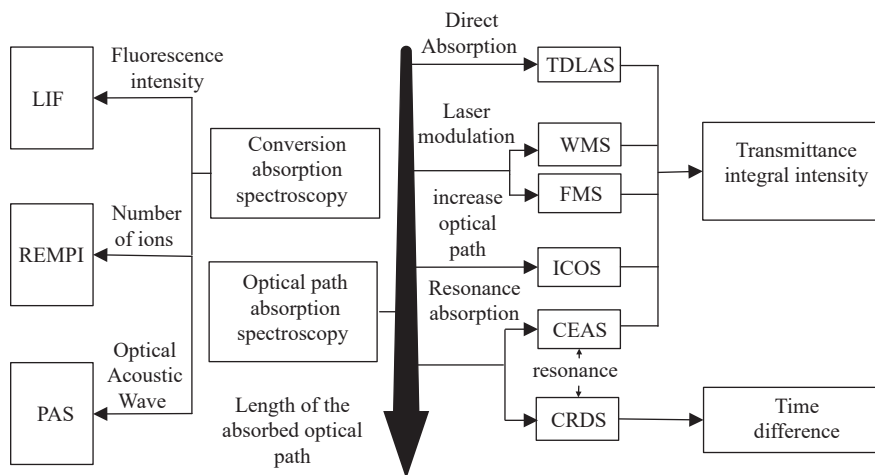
Fluorescence intensity

LIF

Number of ions

REMPI

Optical Acoustic Wave

PAS

Conversion absorption spectroscopy

Optical path absorption spectroscopy

Length of the absorbed optical path

Direct Absorption

TDLAS

Laser modulation

WMS

increase optical path

FMS

ICOS

Resonance absorption

CEAS

resonance

CRDS

Transmittance integral intensity

Time difference